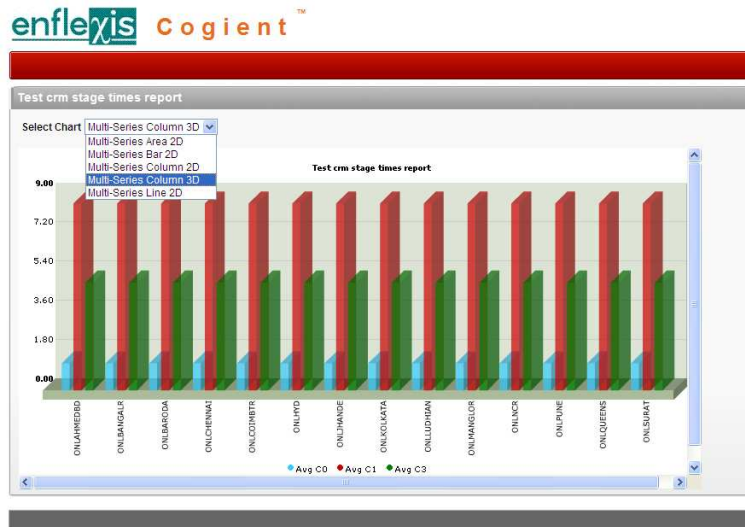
enflexis Cogient™

Test crm stage times report

Select Chart Multi-Series Column 3D

Multi-Series Area 2D
Multi-Series Bar 2D
Multi-Series Column 2D
Multi-Series Column 3D
Multi-Series Line 2D

Test crm stage times report

9.00
7.20
5.40
3.60
1.80
0.00

ONLAHMEDBD
ONLBANGALR
ONLBARODA
ONLCHENNAI
ONLCOIMBTR
ONLHYD
ONLJHANDE
ONLKOLKATA
ONLLUDHIAN
ONLMANGLOR
ONLNCR
ONLPUNE
ONLQUEENS
ONLSURAT

Avg C0 Avg C1 Avg C3